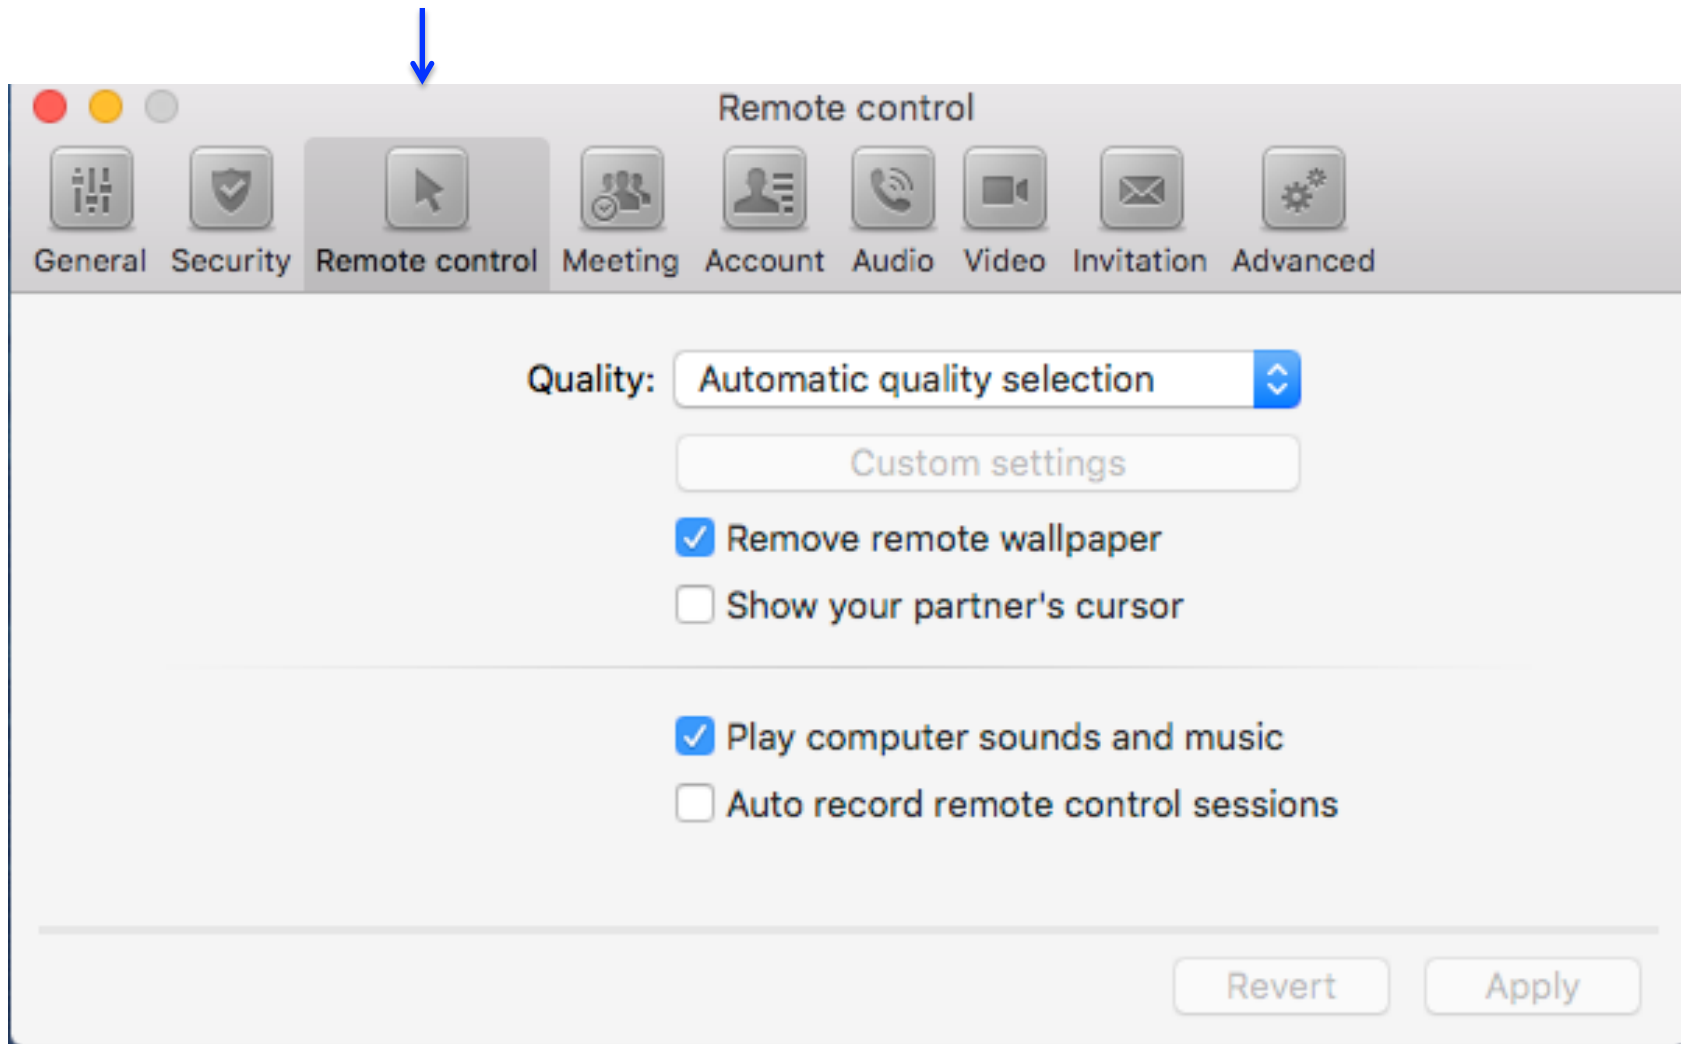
Remote control

General Security Remote control Meeting Account Audio Video Invitation Advanced

Quality: Automatic quality selection

Custom settings

Remove remote wallpaper

Show your partner's cursor

Play computer sounds and music

Auto record remote control sessions

Revert Apply